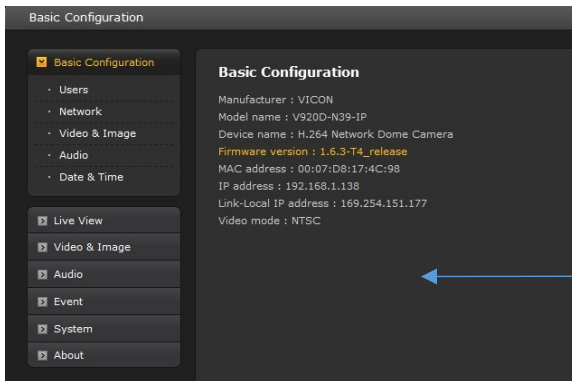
Basic Configuration

Basic Configuration
· Users
· Network
· Video & Image
· Audio
· Date & Time

Live View
Video & Image
Audio
Event
System
About

Basic Configuration

Manufacturer : VICON
Model name : V920D-N39-IP
Device name : H.264 Network Dome Camera
Firmware version : 1.6.3-T4_release
MAC address : 00:07:D8:17:4C:98
IP address : 192.168.1.138
Link-Local IP address : 169.254.151.177
Video mode : NTSC